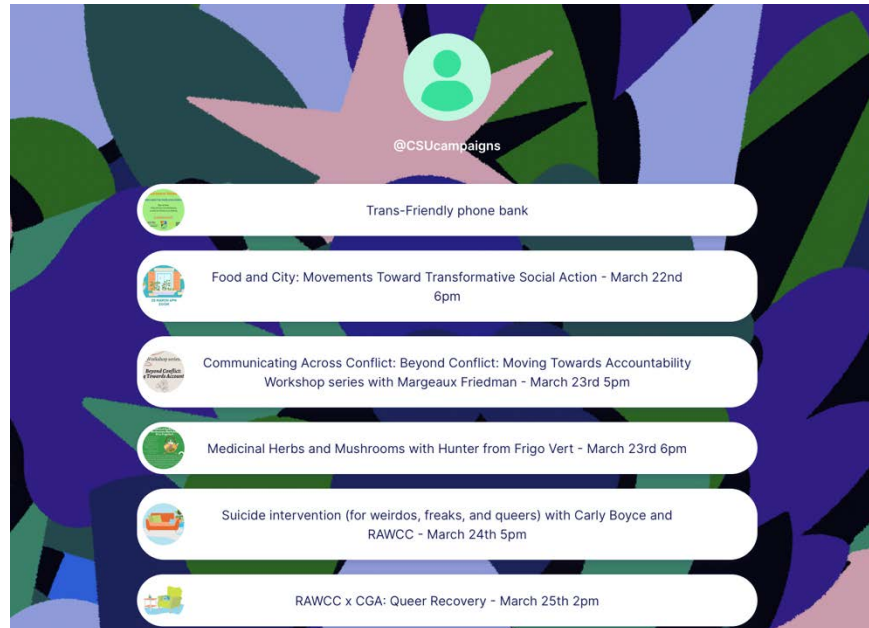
@CSUcampaigns

Trans-Friendly phone bank

Food and City: Movements Toward Transformative Social Action - March 22nd 6pm

Communicating Across Conflict: Beyond Conflict: Moving Towards Accountability Workshop series with Margeaux Friedman - March 23rd 5pm

Medicinal Herbs and Mushrooms with Hunter from Frigo Vert - March 23rd 6pm

Suicide intervention (for weirdos, freaks, and queers) with Carly Boyce and RAWCC - March 24th 5pm

RAWCC x CGA: Queer Recovery - March 25th 2pm